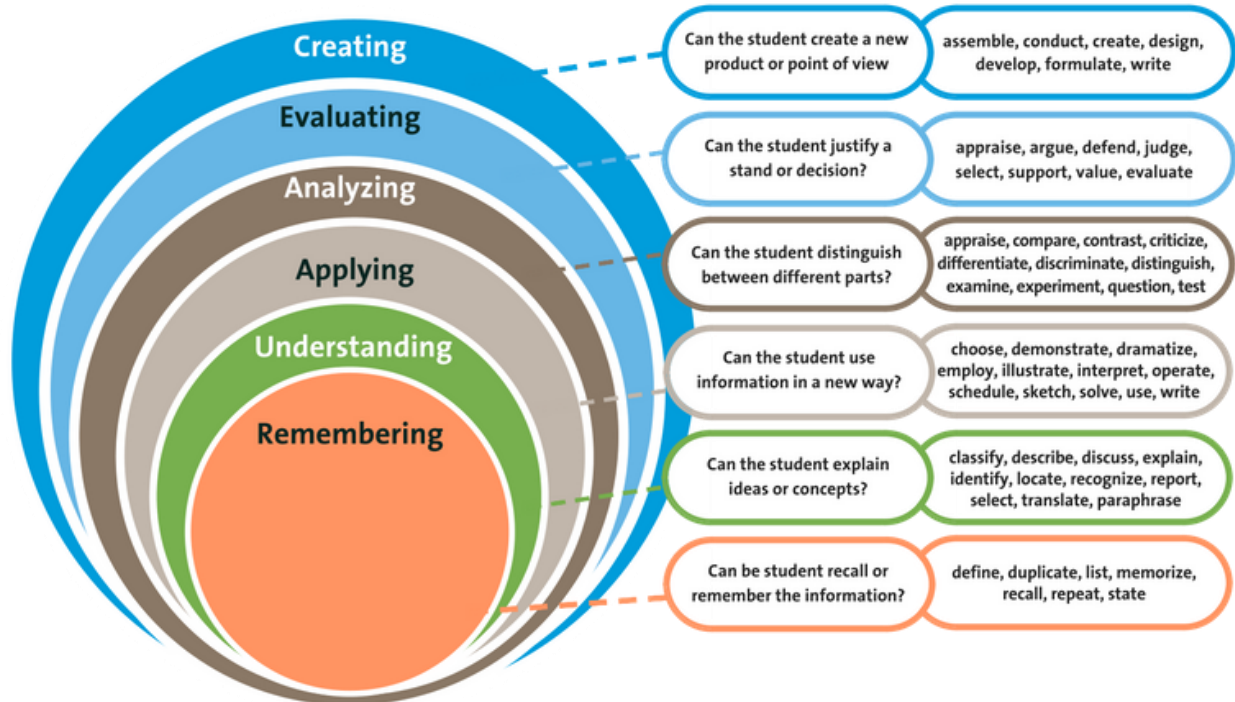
Creating

Evaluating

Analyzing

Applying

Understanding

Remembering

Can the student create a new product or point of view

assemble, conduct, create, design, develop, formulate, write

Can the student justify a stand or decision?

appraise, argue, defend, judge, select, support, value, evaluate

Can the student distinguish between different parts?

appraise, compare, contrast, criticize, differentiate, discriminate, distinguish, examine, experiment, question, test

Can the student use information in a new way?

choose, demonstrate, dramatize, employ, illustrate, interpret, operate, schedule, sketch, solve, use, write

Can the student explain ideas or concepts?

classify, describe, discuss, explain, identify, locate, recognize, report, select, translate, paraphrase

Can be student recall or remember the information?

define, duplicate, list, memorize, recall, repeat, state